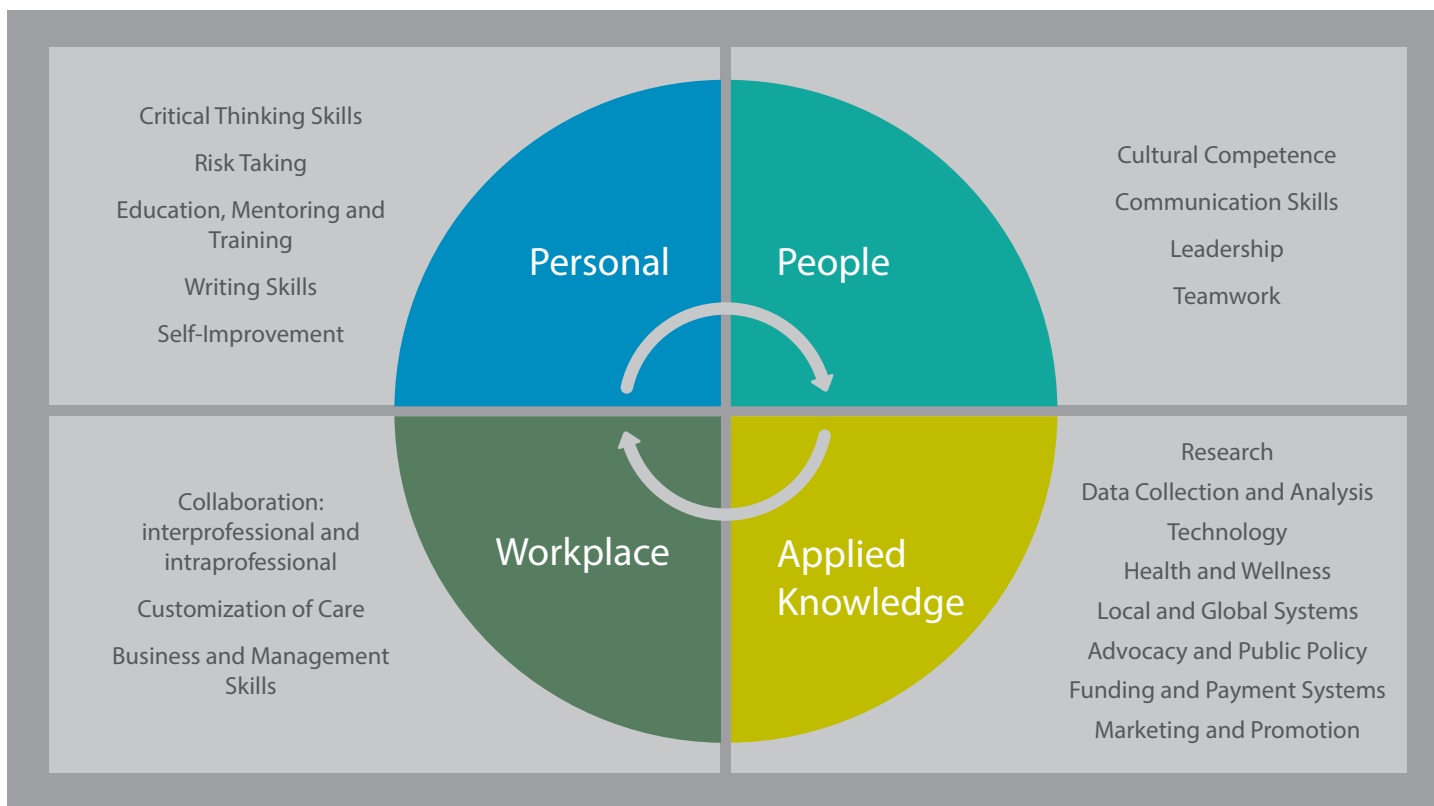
Critical Thinking Skills
Risk Taking
Education, Mentoring and Training
Writing Skills
Self-Improvement

Personal

People

Cultural Competence
Communication Skills
Leadership
Teamwork

Collaboration: interprofessional and intraprofessional
Customization of Care
Business and Management Skills

Workplace

Applied Knowledge

Research
Data Collection and Analysis
Technology
Health and Wellness
Local and Global Systems
Advocacy and Public Policy
Funding and Payment Systems
Marketing and Promotion